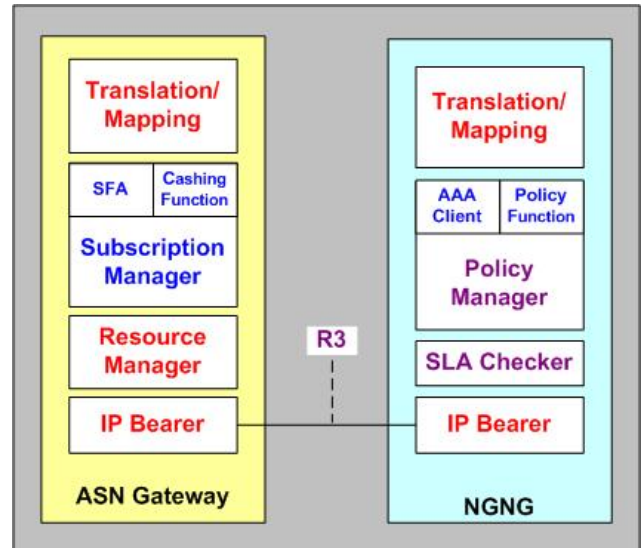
Translation/ Mapping

SFA

Cashing Function

Subscription Manager

Resource Manager

IP Bearer

ASN Gateway

R3

Translation/ Mapping

AAA Client

Policy Function

Policy Manager

SLA Checker

IP Bearer

NGNG